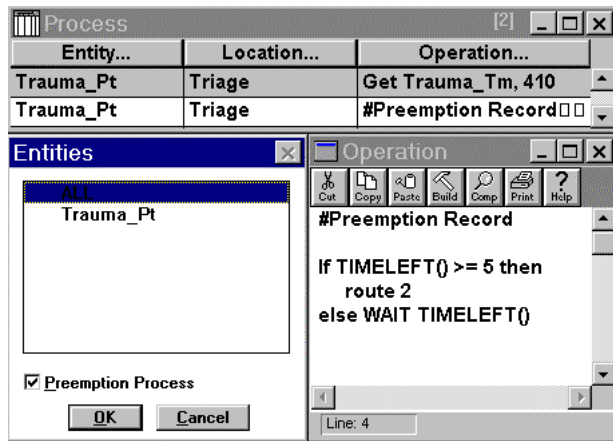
Process [2]

| Entity... | Location... | Operation... |
|---|---|---|
| Trauma_Pt | Triage | Get Trauma_Tm, 410 |
| Trauma_Pt | Triage | #Preemption Record□□ |

Entities

ALL
Trauma_Pt

☑ Preemption Process

OK Cancel

Operation

Cut Copy Paste Build Comp Print Help

#Preemption Record

If TIMELEFT() >= 5 then
route 2
else WAIT TIMELEFT()

Line: 4